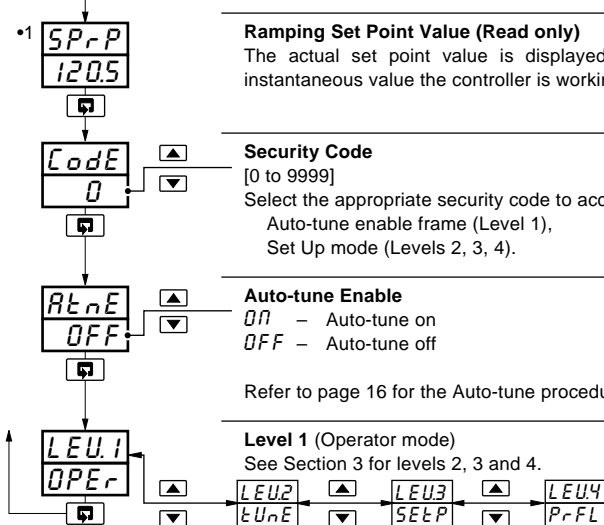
•1 SPrP
120.5

Ramping Set Point Value (Read only)
The actual set point value is displayed instantaneous value the controller is workin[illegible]

CodE
0

Security Code
[0 to 9999]
Select the appropriate security code to acc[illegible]
Auto-tune enable frame (Level 1),
Set Up mode (Levels 2, 3, 4).

AtnE
OFF

Auto-tune Enable
On – Auto-tune on
OFF – Auto-tune off

Refer to page 16 for the Auto-tune procedu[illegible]

LEU.1
OPEr

Level 1 (Operator mode)
See Section 3 for levels 2, 3 and 4.

LEU.2
tUnE

LEU.3
SEtP

LEU.4
PrFL